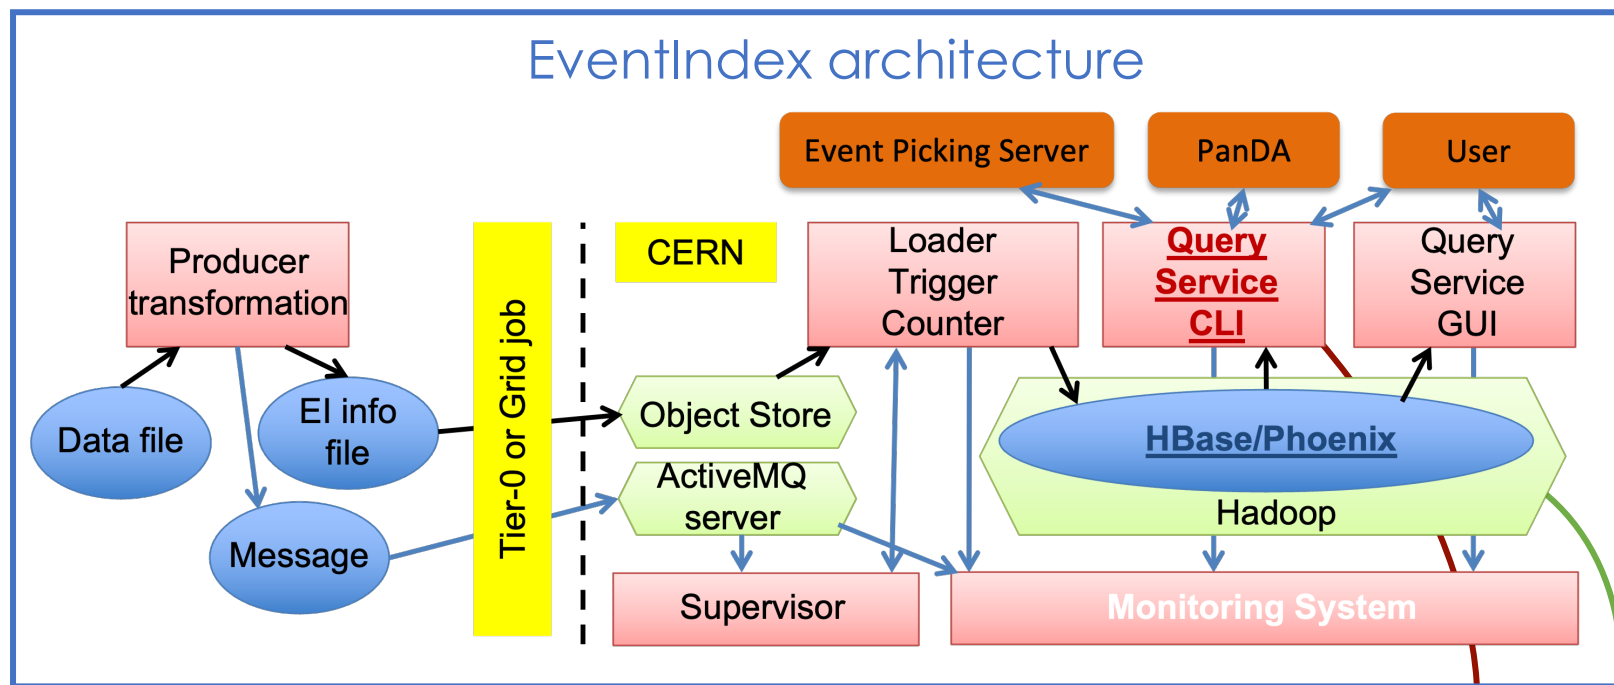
EventIndex architecture

Event Picking Server

PanDA

User

Producer transformation

Tier-0 or Grid job

CERN

Loader Trigger Counter

Query Service CLI

Query Service GUI

Data file

EI info file

Message

Object Store

ActiveMQ server

HBase/Phoenix

Hadoop

Supervisor

Monitoring System